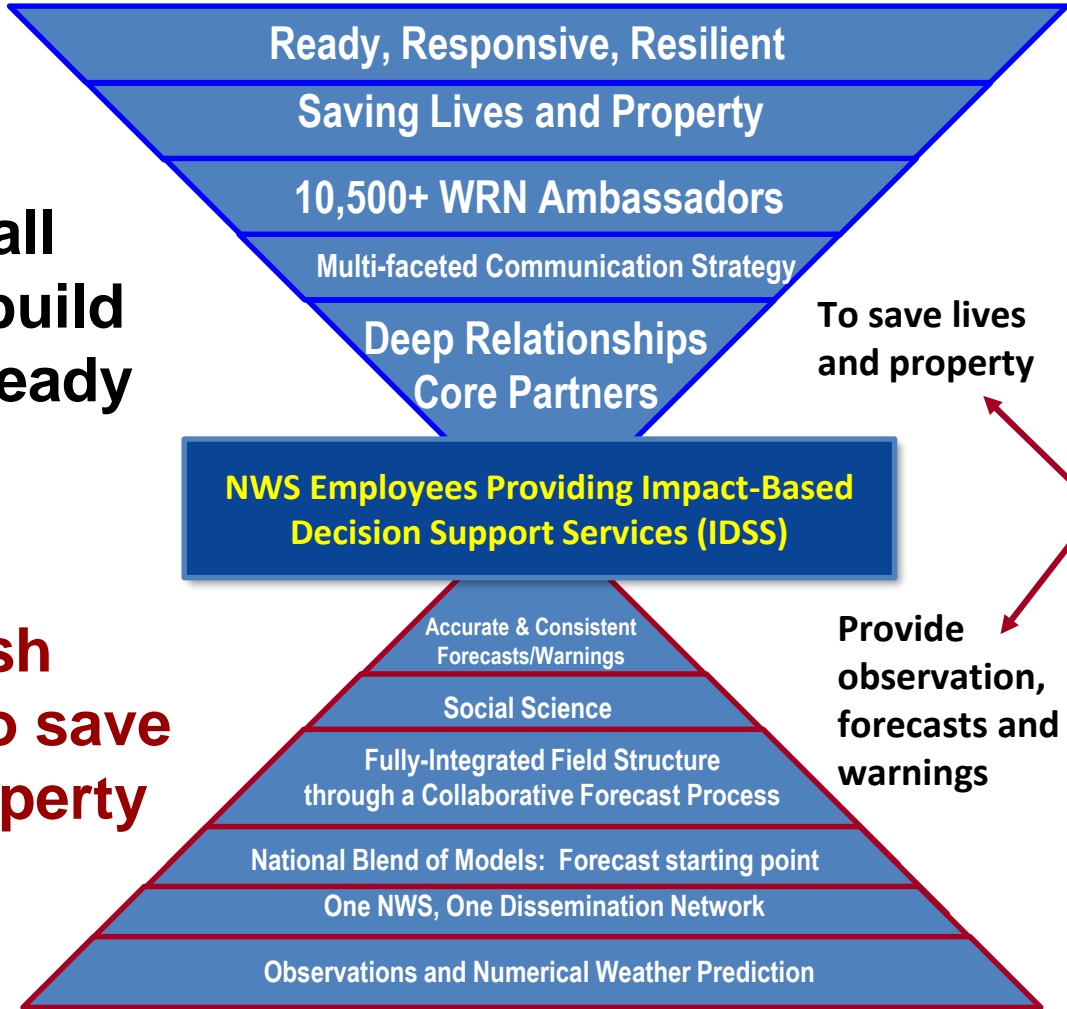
all
build
eady

sh
o save
perty

Ready, Responsive, Resilient

Saving Lives and Property

10,500+ WRN Ambassadors

Multi-faceted Communication Strategy

Deep Relationships
Core Partners

NWS Employees Providing Impact-Based Decision Support Services (IDSS)

Accurate & Consistent Forecasts/Warnings

Social Science

Fully-Integrated Field Structure through a Collaborative Forecast Process

National Blend of Models: Forecast starting point

One NWS, One Dissemination Network

Observations and Numerical Weather Prediction

To save lives and property

Provide observation, forecasts and warnings